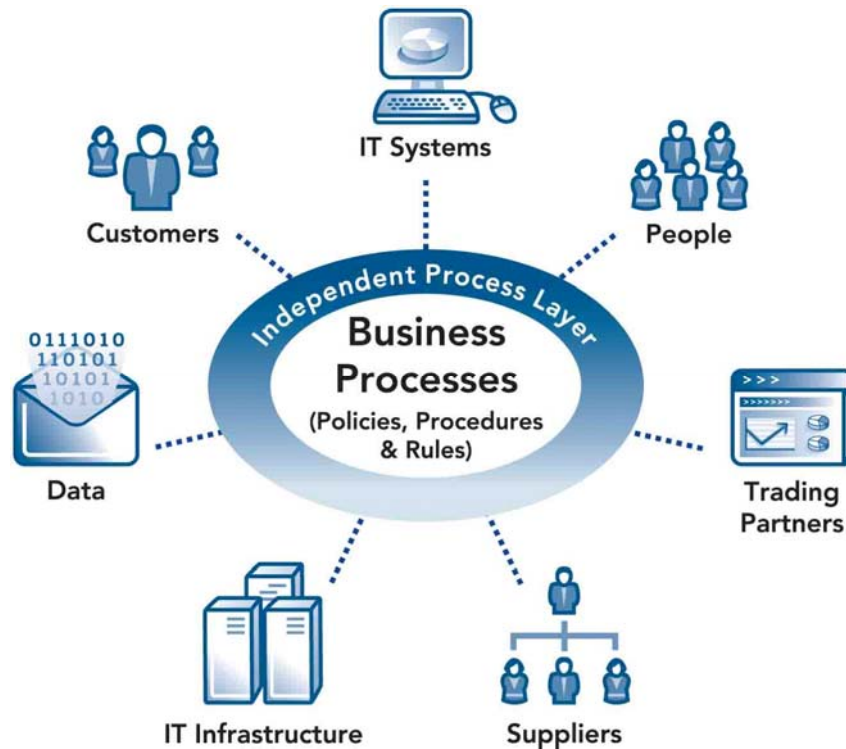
IT Systems

Customers

People

Independent Process Layer

Business Processes

(Policies, Procedures & Rules)

0111010
110101
10101
1010

Data

>>>
>>>>>>>

Trading Partners

IT Infrastructure

Suppliers